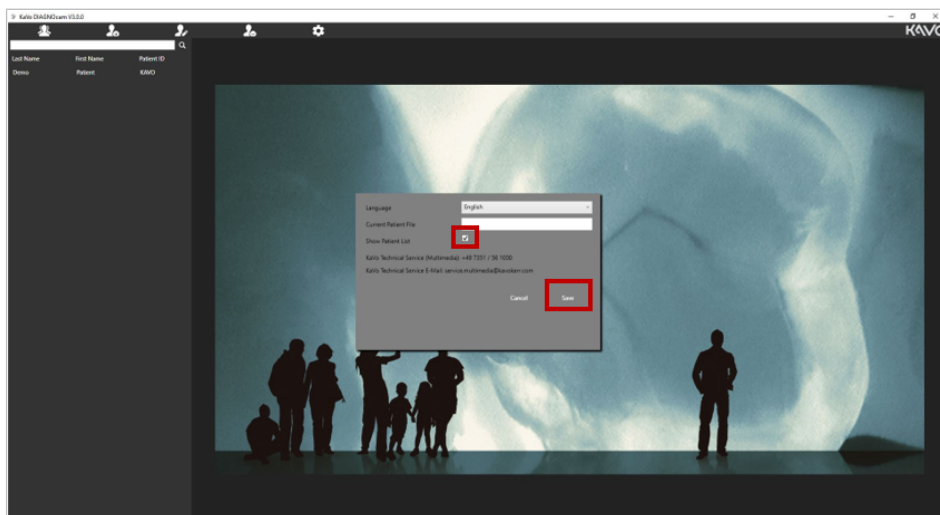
KaVo DIAGNOcam V3.0.0

KAVO

Last Name First Name Patient ID
Demo Patient KAVO

Language English
Current Patient File
Show Patient List
KaVo Technical Service (Multimedia): +49 7351 / 56 1000
KaVo Technical Service E-Mail: service.multimedia@kavokerr.com

Cancel Save